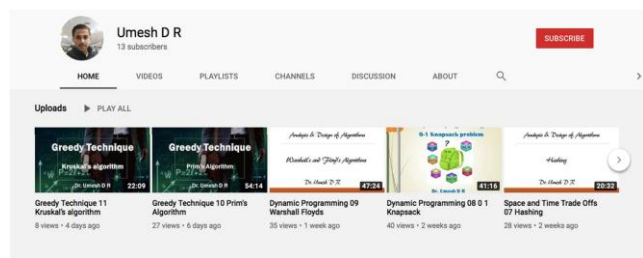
Umesh D R
13 subscribers

SUBSCRIBE

HOME VIDEOS PLAYLISTS CHANNELS DISCUSSION ABOUT

Uploads ▶ PLAY ALL

Greedy Technique
Kruskal's algorithm
Dr. Umesh D R
22:09
Greedy Technique 11 Kruskal's algorithm
8 views • 4 days ago

Greedy Technique
Prim's Algorithm
Dr. Umesh D R
54:14
Greedy Technique 10 Prim's Algorithm
27 views • 6 days ago

Analysis & Design of Algorithms
Warshall's and Floyd's Algorithms
Dr. Umesh D R
47:24
Dynamic Programming 09 Warshall Floyds
35 views • 1 week ago

0-1 Knapsack problem
41:16
Dynamic Programming 08 0 1 Knapsack
40 views • 2 weeks ago

Analysis & Design of Algorithms
Hashing
Dr. Umesh D R
20:32
Space and Time Trade Offs 07 Hashing
28 views • 2 weeks ago